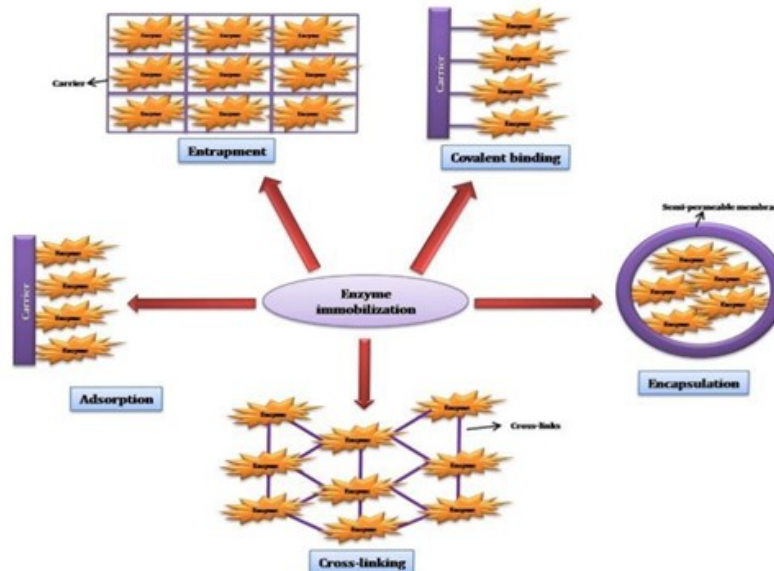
Enzyme Enzyme Enzyme
Enzyme Enzyme Enzyme
Enzyme Enzyme Enzyme
Carrier
Entrapment

Carrier
Enzyme
Enzyme
Enzyme
Enzyme
Covalent binding

Carrier
Enzyme
Enzyme
Enzyme
Enzyme
Adsorption

Enzyme immobilization

Semi-permeable membra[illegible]
Enzyme
Enzyme
Enzyme
Enzyme
Enzyme
Enzyme
Encapsulation

Enzyme
Enzyme
Enzyme
Enzyme
Enzyme
Enzyme
Enzyme
Enzyme
Enzyme
Cross-links
Cross-linking